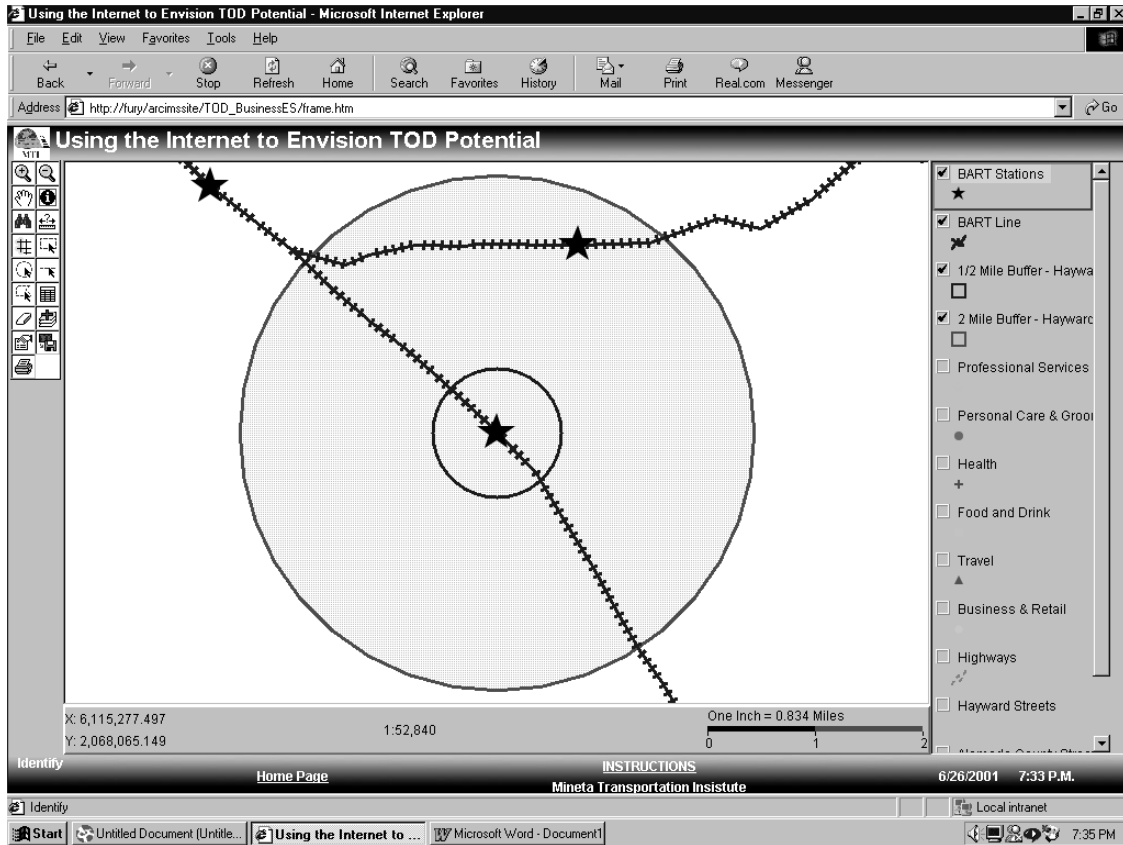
Using the Internet to Envision TOD Potential - Microsoft Internet Explorer

File Edit View Favorites Tools Help

Back Forward Stop Refresh Home Search Favorites History Mail Print Real.com Messenger

Address http://fury/arcimssite/TOD_BusinessES/frame.htm Go

MTI Using the Internet to Envision TOD Potential

BART Stations
BART Line
1/2 Mile Buffer - Haywa
2 Mile Buffer - Haywarc
Professional Services
Personal Care & Grooi
Health
Food and Drink
Travel
Business & Retail
Highways
Hayward Streets
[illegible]

X: 6,115,277.497
Y: 2,068,065.149
1:52,840
One Inch = 0.834 Miles
0 1 2

Identify
Home Page
INSTRUCTIONS
Mineta Transportation Insisitute
6/26/2001 7:33 P.M.

Identify
Local intranet

Start Untitled Document (Untitle... Using the Internet to ... Microsoft Word - Document1 7:35 PM